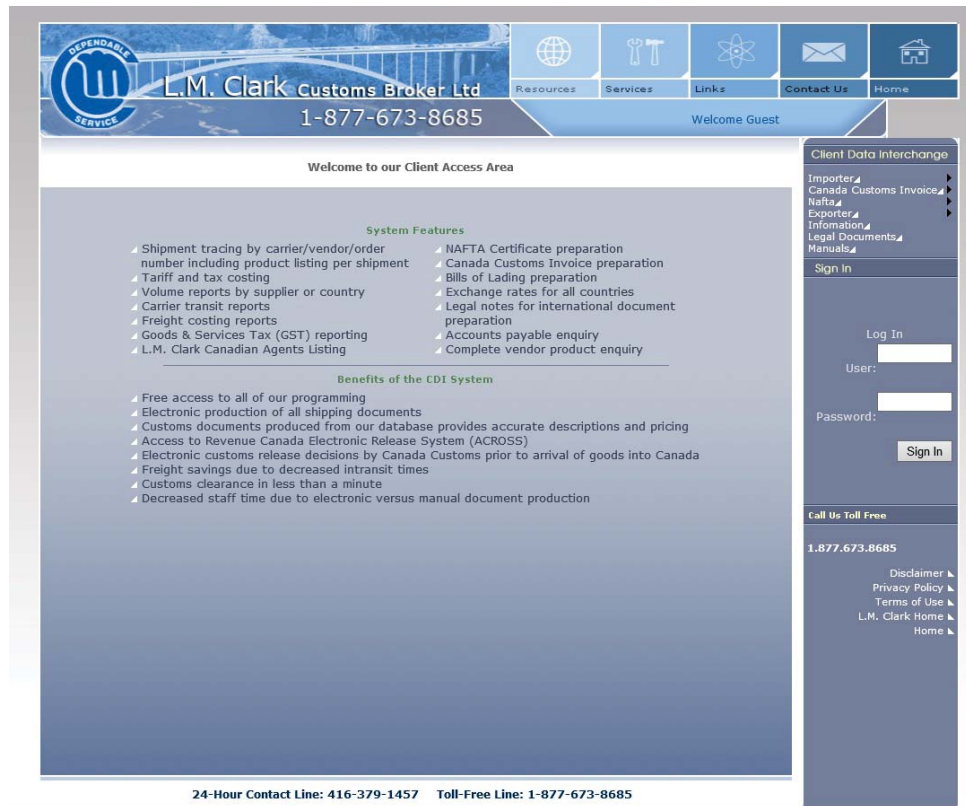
DEPENDABLE SERVICE

L.M. Clark Customs Broker Ltd
1-877-673-8685

Resources Services Links Contact Us Home

Welcome Guest

Welcome to our Client Access Area

System Features

Shipment tracing by carrier/vendor/order number including product listing per shipment
Tariff and tax costing
Volume reports by supplier or country
Carrier transit reports
Freight costing reports
Goods & Services Tax (GST) reporting
L.M. Clark Canadian Agents Listing

NAFTA Certificate preparation
Canada Customs Invoice preparation
Bills of Lading preparation
Exchange rates for all countries
Legal notes for international document preparation
Accounts payable enquiry
Complete vendor product enquiry

Benefits of the CDI System

Free access to all of our programming
Electronic production of all shipping documents
Customs documents produced from our database provides accurate descriptions and pricing
Access to Revenue Canada Electronic Release System (ACROSS)
Electronic customs release decisions by Canada Customs prior to arrival of goods into Canada
Freight savings due to decreased intransit times
Customs clearance in less than a minute
Decreased staff time due to electronic versus manual document production

Client Data Interchange
Importer
Canada Customs Invoice
Nafta
Exporter
Infomation
Legal Documents
Manuals

Sign In

Log In
User:
Password:
Sign In

Call Us Toll Free
1.877.673.8685

Disclaimer
Privacy Policy
Terms of Use
L.M. Clark Home
Home

24-Hour Contact Line: 416-379-1457 Toll-Free Line: 1-877-673-8685